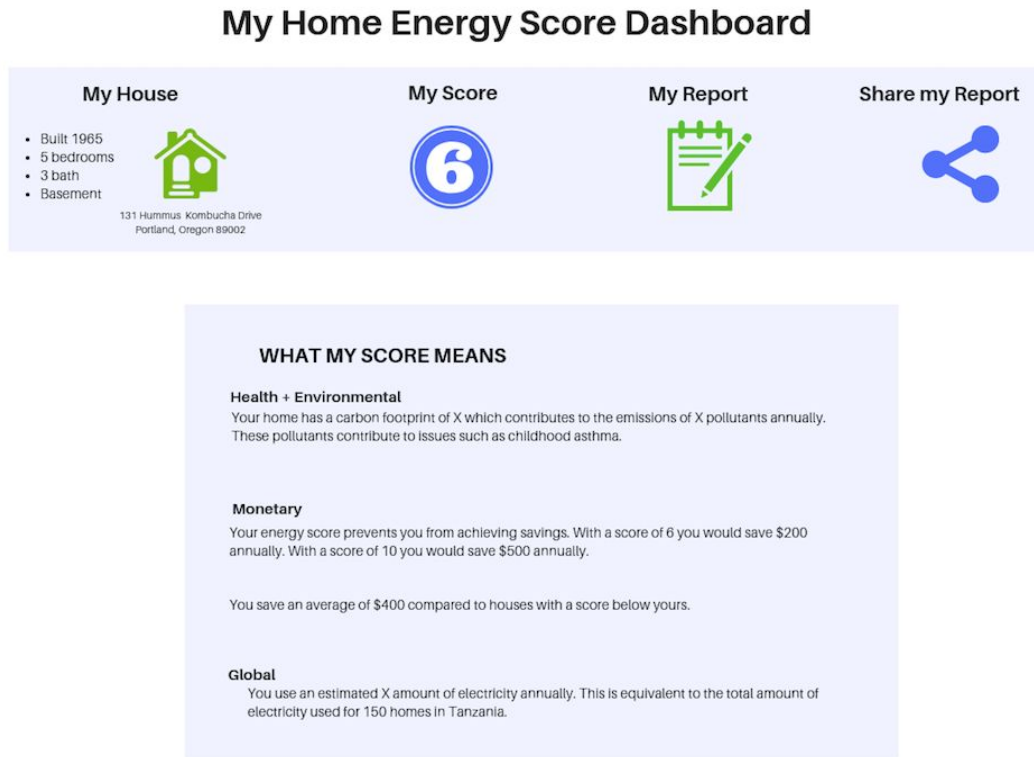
My Home Energy Score Dashboard

My House

- Built 1965
- 5 bedrooms
- 3 bath
- Basement

131 Hummus Kombucha Drive
Portland, Oregon 89002

My Score

6

My Report

Share my Report

WHAT MY SCORE MEANS

Health + Environmental
Your home has a carbon footprint of X which contributes to the emissions of X pollutants annually. These pollutants contribute to issues such as childhood asthma.

Monetary
Your energy score prevents you from achieving savings. With a score of 6 you would save $200 annually. With a score of 10 you would save $500 annually.

You save an average of $400 compared to houses with a score below yours.

Global
You use an estimated X amount of electricity annually. This is equivalent to the total amount of electricity used for 150 homes in Tanzania.